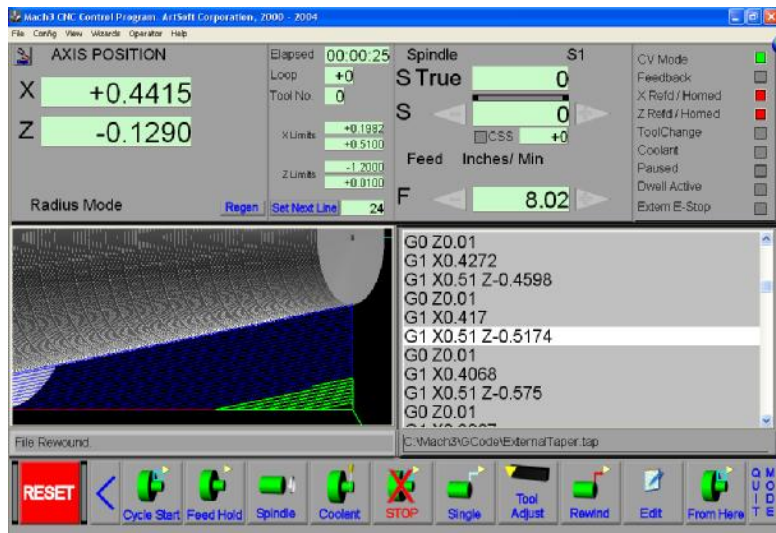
Mach3 CNC Control Program. ArtSoft Corporation, 2000 - 2004

File Config View Wizards Operator Help

AXIS POSITION

X +0.4415

Z -0.1290

Radius Mode

Regen

Elapsed 00:00:25

Loop +0

Tool No: 0

X Limits +0.1982 +0.5100

Z Limits -1.2000 +0.0100

Set Next Line 24

Spindle S1

S True 0

S 0

CSS +0

Feed Inches/ Min

F 8.02

CV Mode

Feedback

X Refd / Homed

Z Refd / Homed

ToolChange

Coolant

Paused

Dwell Active

Extern E-Stop

G0 Z0.01
G1 X0.4272
G1 X0.51 Z-0.4598
G0 Z0.01
G1 X0.417
G1 X0.51 Z-0.5174
G0 Z0.01
G1 X0.4068
G1 X0.51 Z-0.575
G0 Z0.01
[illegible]

File Rewound.

C:\Mach3\GCode\ExternalTaper.tap

RESET

Cycle Start

Feed Hold

Spindle

Coolant

STOP

Single

Tool Adjust

Rewind

Edit

From Here

QUIT

MODE